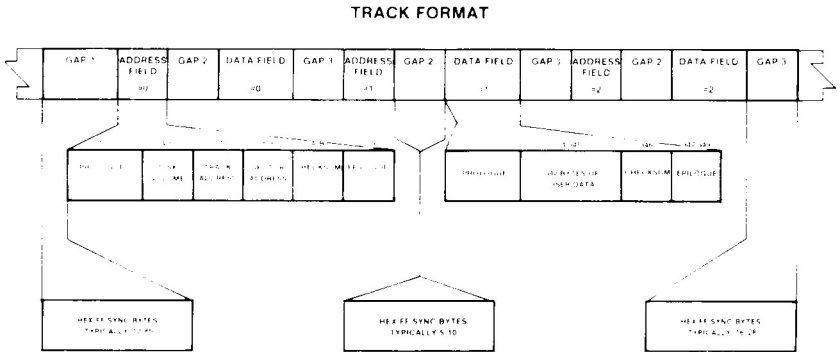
TRACK FORMAT

| GAP 1 | ADDRESS FIELD #0 | GAP 2 | DATA FIELD #0 | GAP 3 | ADDRESS FIELD #1 | GAP 2 | DATA FIELD #1 | GAP 3 | ADDRESS FIELD #2 | GAP 2 | DATA FIELD #2 | GAP 3 |
|---|---|---|---|---|---|---|---|---|---|---|---|---|

| PROLOGUE | VOLUME | TRACK ADDRESS | SECTOR ADDRESS | CHECKSUM | EPILOGUE |
|---|---|---|---|---|---|

| PROLOGUE | 342 BYTES OF USER DATA | CHECKSUM | EPILOGUE |
|---|---|---|---|

HEX FF SYNC BYTES TYPICALLY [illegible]

HEX FF SYNC BYTES TYPICALLY 5-10

HEX FF SYNC BYTES TYPICALLY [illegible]